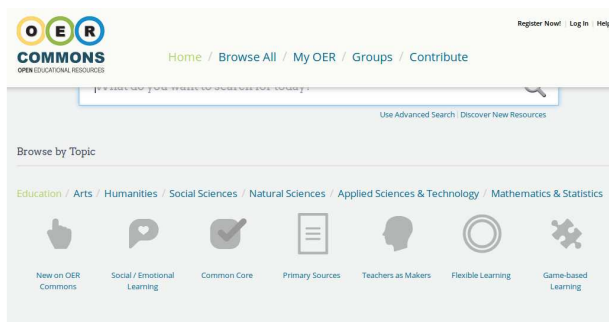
O E R
COMMONS
OPEN EDUCATIONAL RESOURCES

Home / Browse All / My OER / Groups / Contribute

Register Now! | Log In | Help

What do you want to search for today?

Use Advanced Search | Discover New Resources

Browse by Topic

Education / Arts / Humanities / Social Sciences / Natural Sciences / Applied Sciences & Technology / Mathematics & Statistics

New on OER Commons

Social / Emotional Learning

Common Core

Primary Sources

Teachers as Makers

Flexible Learning

Game-based Learning